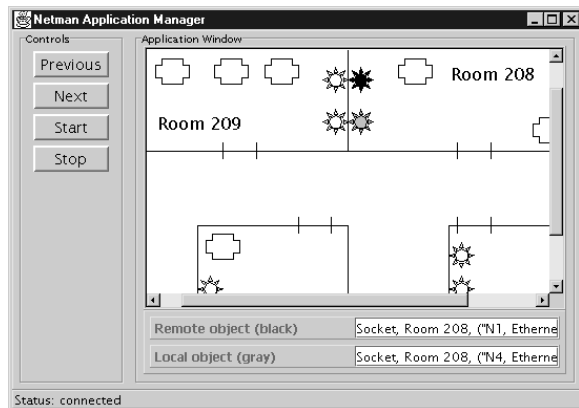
Netman Application Manager

Controls

Previous

Next

Start

Stop

Application Window

Room 208

Room 209

Remote object (black)

Socket, Room 208, ("N1, Etherne

Local object (gray)

Socket, Room 208, ("N4, Etherne

Status: connected